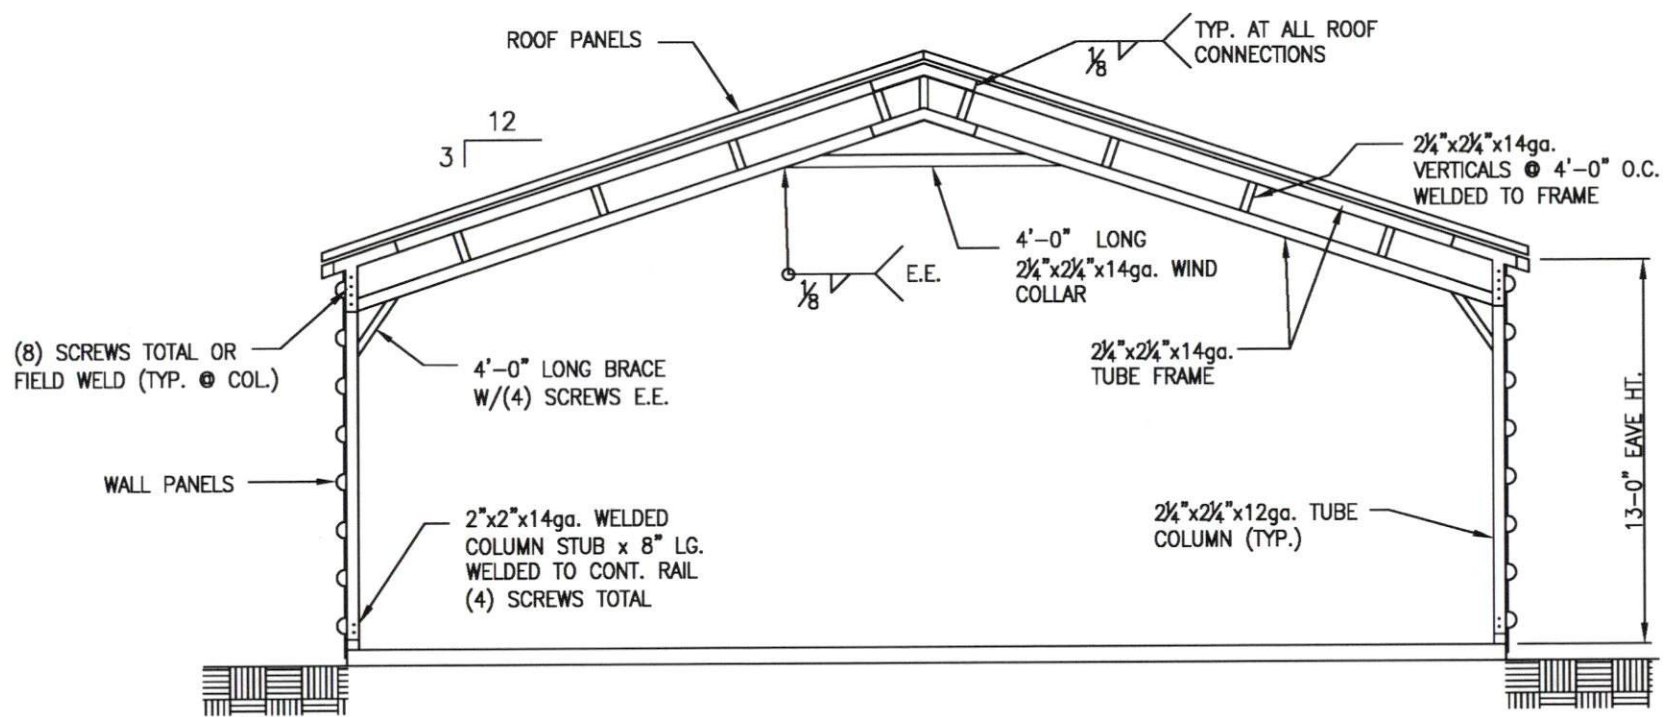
ROOF PANELS

$\frac{1}{8}$

TYP. AT ALL ROOF CONNECTIONS

12

3

2¼"x2¼"x14ga. VERTICALS @ 4'-0" O.C. WELDED TO FRAME

4'-0" LONG 2¼"x2¼"x14ga. WIND COLLAR

$\frac{1}{8}$

E.E.

(8) SCREWS TOTAL OR FIELD WELD (TYP. @ COL.)

4'-0" LONG BRACE W/(4) SCREWS E.E.

2¼"x2¼"x14ga. TUBE FRAME

13'-0" EAVE HT.

WALL PANELS

2"x2"x14ga. WELDED COLUMN STUB x 8" LG. WELDED TO CONT. RAIL (4) SCREWS TOTAL

2¼"x2¼"x12ga. TUBE COLUMN (TYP.)